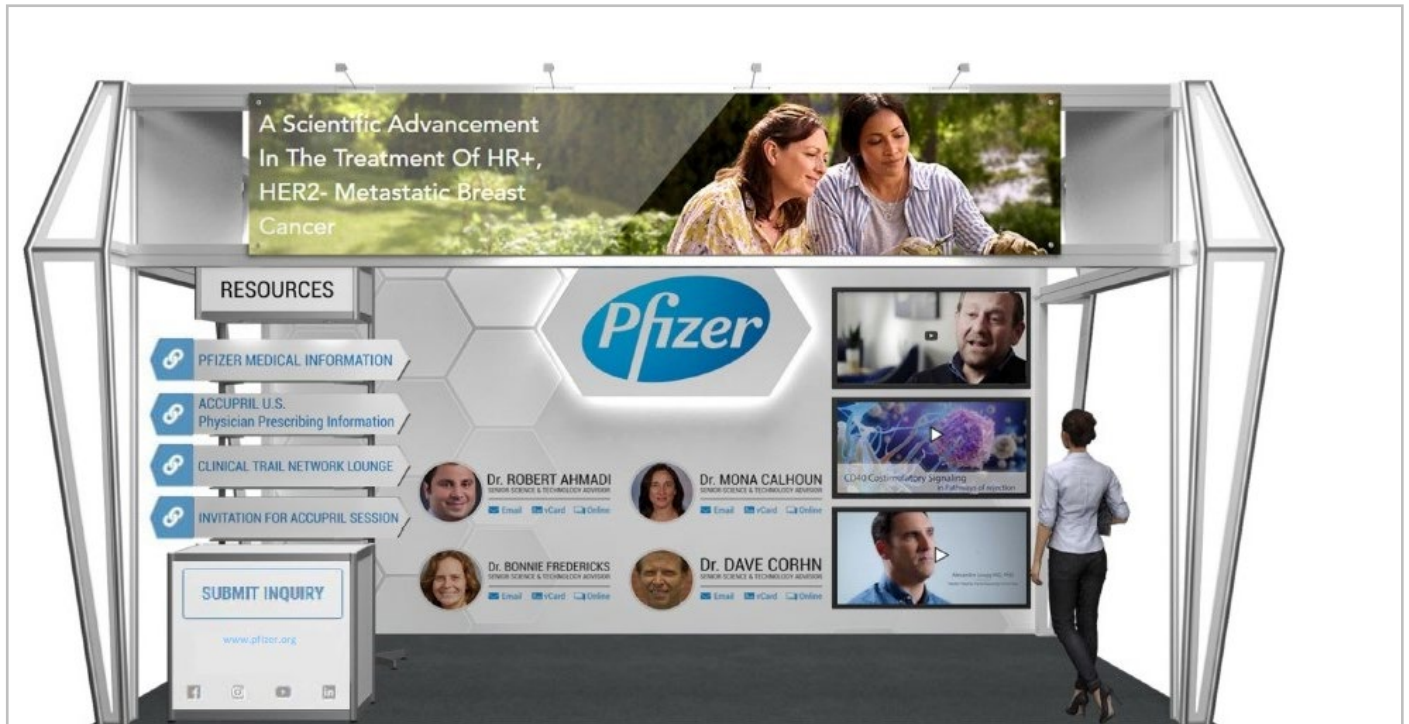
A Scientific Advancement In The Treatment Of HR+, HER2- Metastatic Breast Cancer

RESOURCES

PFIZER MEDICAL INFORMATION

ACCUPRIL U.S. Physician Prescribing Information

CLINICAL TRAIL NETWORK LOUNGE

INVITATION FOR ACCUPRIL SESSION

Pfizer

Dr. ROBERT AHMADI
SENIOR SCIENCE & TECHNOLOGY ADVISOR
Email vCard Online

Dr. MONA CALHOUN
SENIOR SCIENCE & TECHNOLOGY ADVISOR
Email vCard Online

Dr. BONNIE FREDERICKS
SENIOR SCIENCE & TECHNOLOGY ADVISOR
Email vCard Online

Dr. DAVE CORHN
SENIOR SCIENCE & TECHNOLOGY ADVISOR
Email vCard Online

CD40 Costimulatory Signaling in Pathways of rejection

Alexander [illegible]

SUBMIT INQUIRY

www.pfizer.org